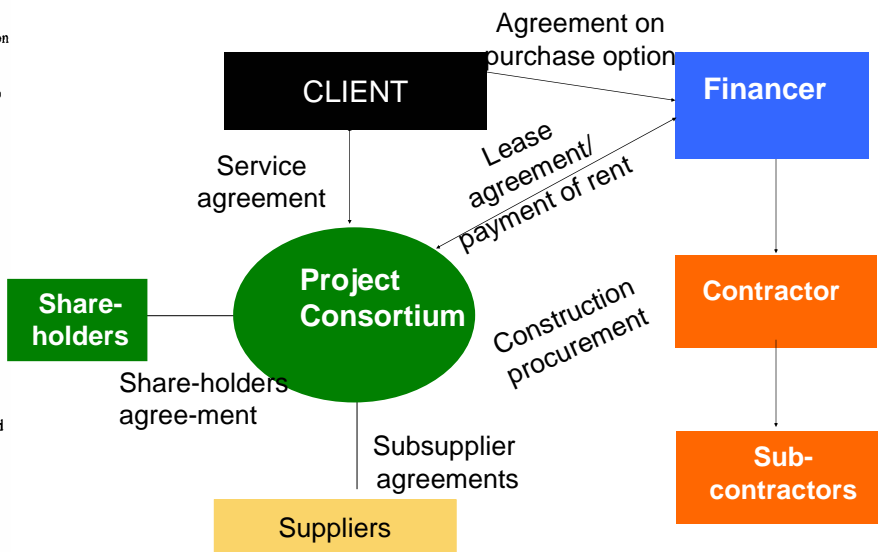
Agreement on purchase option

CLIENT

Financer

Service agreement

Lease agreement/ payment of rent

Shareholders

Project Consortium

Contractor

Construction procurement

Share-holders agree-ment

Subsupplier agreements

Subcontractors

Suppliers